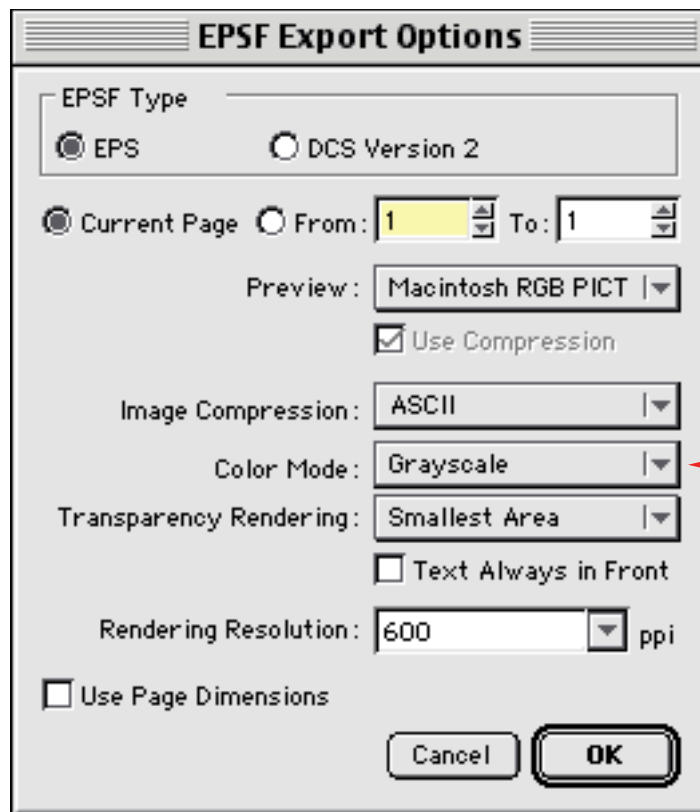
EPSF Export Options

EPSF Type

EPS

DCS Version 2

Current Page

From: 1

To: 1

Preview: Macintosh RGB PICT

Use Compression

Image Compression: ASCII

Color Mode: Grayscale

Transparency Rendering: Smallest Area

Text Always in Front

Rendering Resolution: 600 ppi

Use Page Dimensions

Cancel

OK